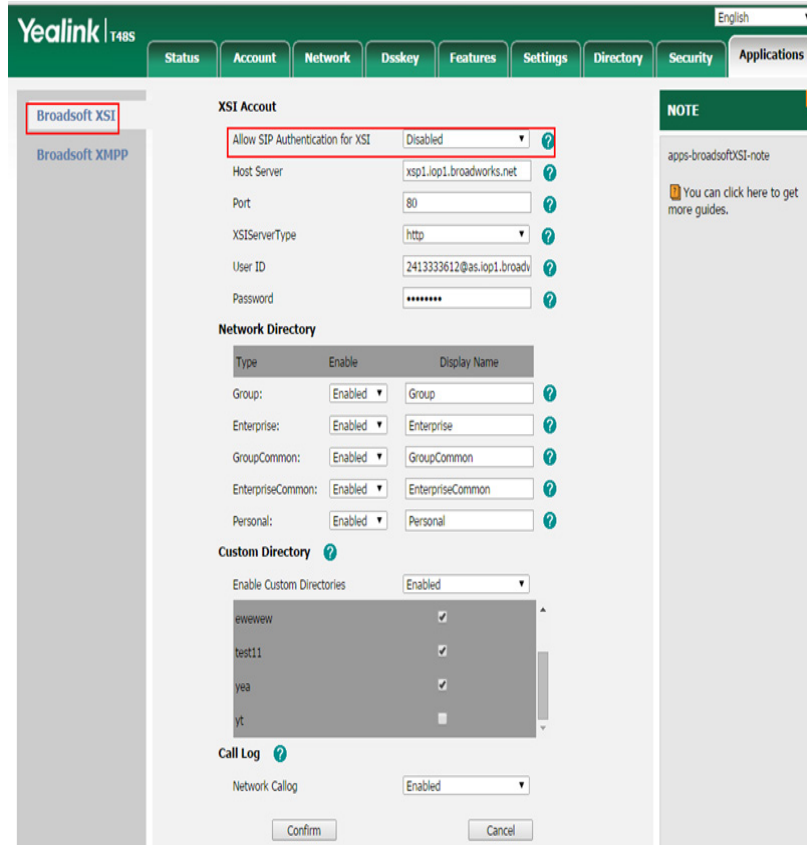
Yealink | T48S

English

Status | Account | Network | Dsskey | Features | Settings | Directory | Security | Applications

Broadsoft XSI

Broadsoft XMPP

XSI Accout

Allow SIP Authentication for XSI: Disabled

Host Server: xsp1.iop1.broadworks.net

Port: 80

XSIServerType: http

User ID: 2413333612@as.iop1.broadv

Password: ••••••••

Network Directory

| Type | Enable | Display Name |
|---|---|---|
| Group: | Enabled | Group |
| Enterprise: | Enabled | Enterprise |
| GroupCommon: | Enabled | GroupCommon |
| EnterpriseCommon: | Enabled | EnterpriseCommon |
| Personal: | Enabled | Personal |

Custom Directory

Enable Custom Directories: Enabled

ewewew

test11

yea

yt

Call Log

Network Callog: Enabled

Confirm

Cancel

NOTE

apps-broadsoftXSI-note

You can click here to get more guides.